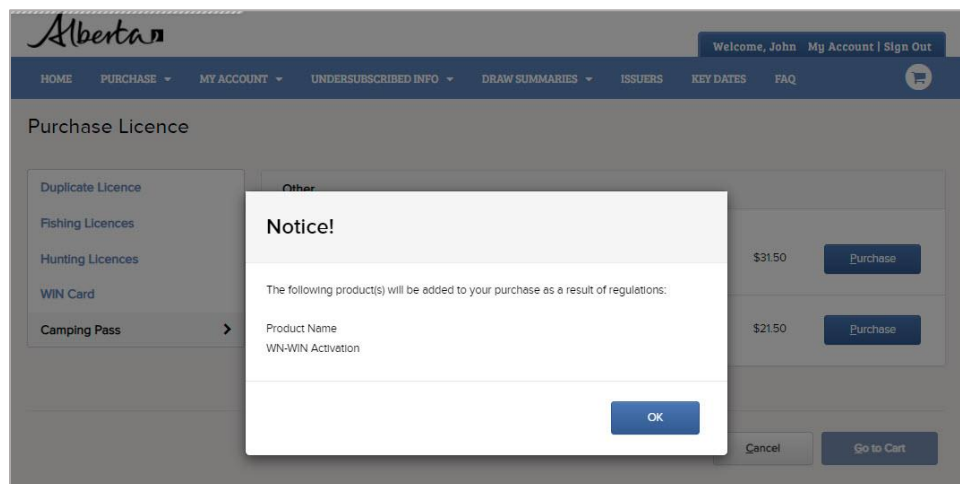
Alberta

Welcome, John My Account | Sign Out

HOME PURCHASE MY ACCOUNT UNDERSUBSCRIBED INFO DRAW SUMMARIES ISSUERS KEY DATES FAQ

Purchase Licence

Duplicate Licence
Fishing Licences
Hunting Licences
WIN Card
Camping Pass

Other

$31.50 Purchase

$21.50 Purchase

Cancel Go to Cart

Notice!

The following product(s) will be added to your purchase as a result of regulations:

Product Name
WN-WIN Activation

OK